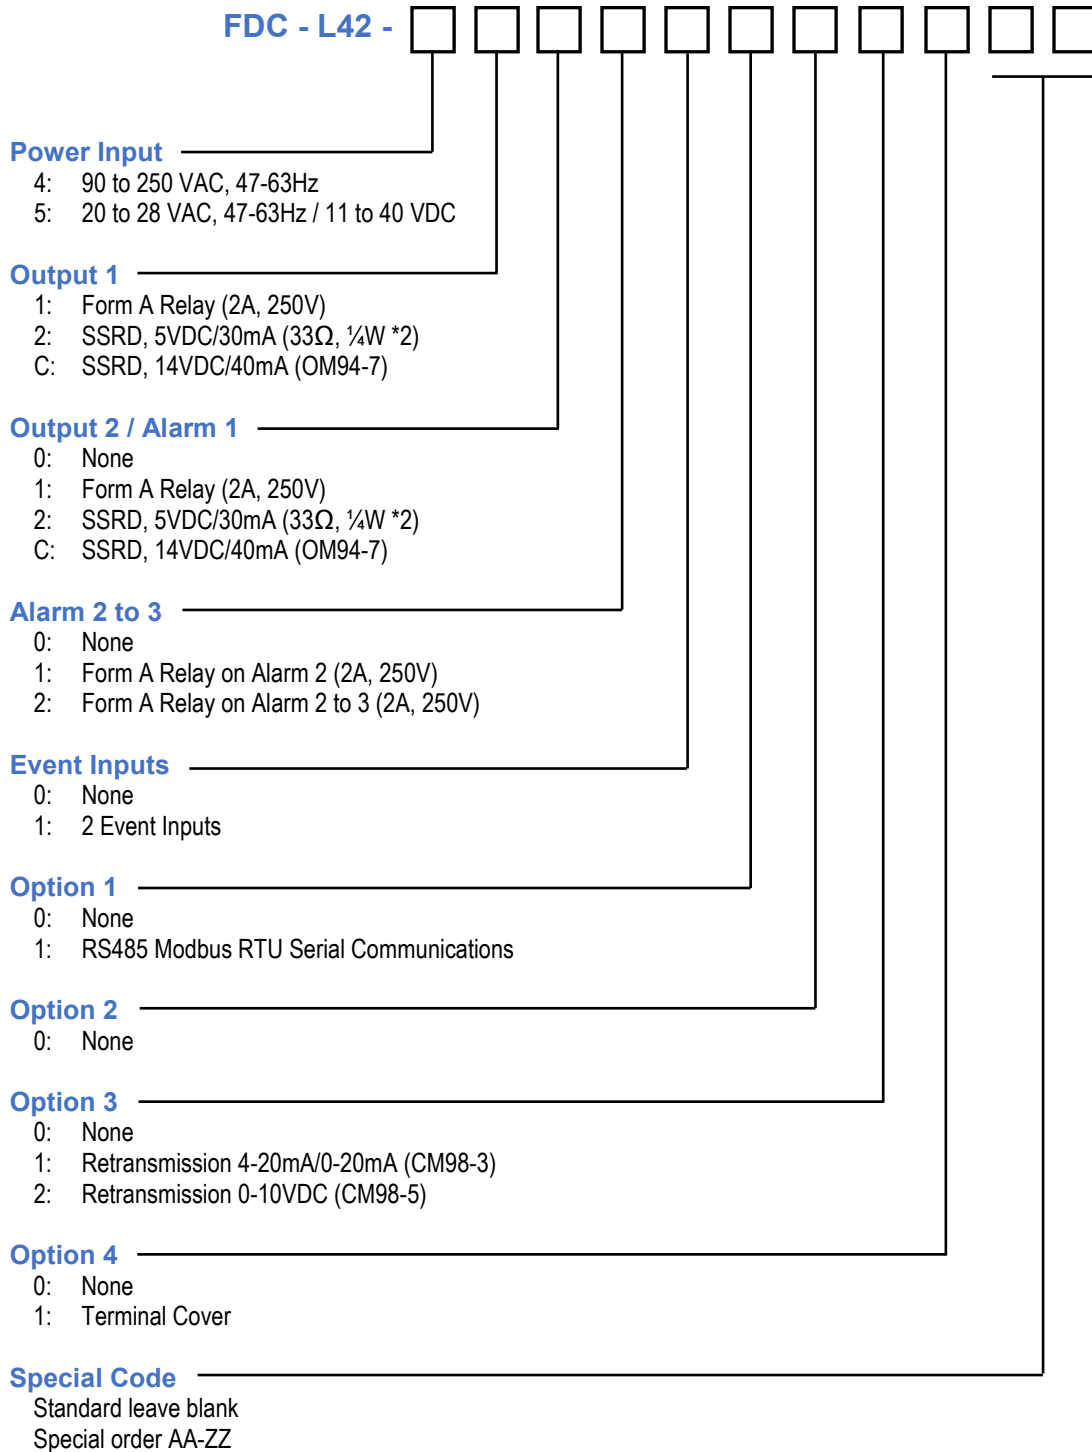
FDC - L42 -

Power Input
4: 90 to 250 VAC, 47-63Hz
5: 20 to 28 VAC, 47-63Hz / 11 to 40 VDC

Output 1
1: Form A Relay (2A, 250V)
2: SSRD, 5VDC/30mA (33Ω, ¼W *2)
C: SSRD, 14VDC/40mA (OM94-7)

Output 2 / Alarm 1
0: None
1: Form A Relay (2A, 250V)
2: SSRD, 5VDC/30mA (33Ω, ¼W *2)
C: SSRD, 14VDC/40mA (OM94-7)

Alarm 2 to 3
0: None
1: Form A Relay on Alarm 2 (2A, 250V)
2: Form A Relay on Alarm 2 to 3 (2A, 250V)

Event Inputs
0: None
1: 2 Event Inputs

Option 1
0: None
1: RS485 Modbus RTU Serial Communications

Option 2
0: None

Option 3
0: None
1: Retransmission 4-20mA/0-20mA (CM98-3)
2: Retransmission 0-10VDC (CM98-5)

Option 4
0: None
1: Terminal Cover

Special Code
Standard leave blank
Special order AA-ZZ